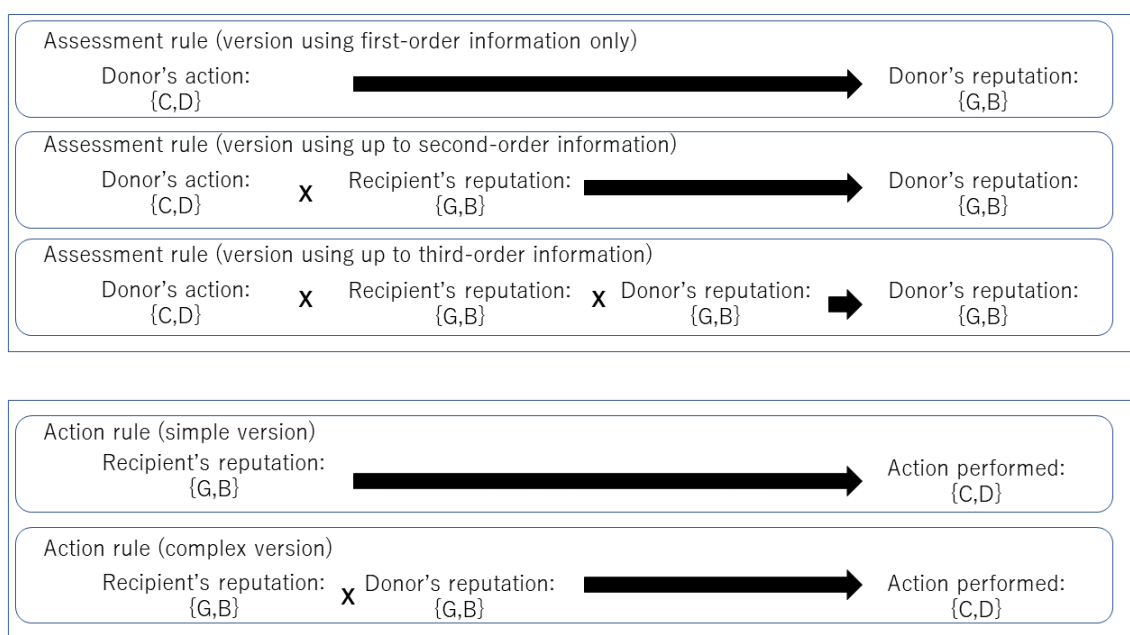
Assessment rule (version using first-order information only)

Donor's action: {C,D}

Donor's reputation: {G,B}

Assessment rule (version using up to second-order information)

Donor's action: {C,D} X Recipient's reputation: {G,B}

Donor's reputation: {G,B}

Assessment rule (version using up to third-order information)

Donor's action: {C,D} X Recipient's reputation: {G,B} X Donor's reputation: {G,B}

Donor's reputation: {G,B}

Action rule (simple version)

Recipient's reputation: {G,B}

Action performed: {C,D}

Action rule (complex version)

Recipient's reputation: {G,B} X Donor's reputation: {G,B}

Action performed: {C,D}